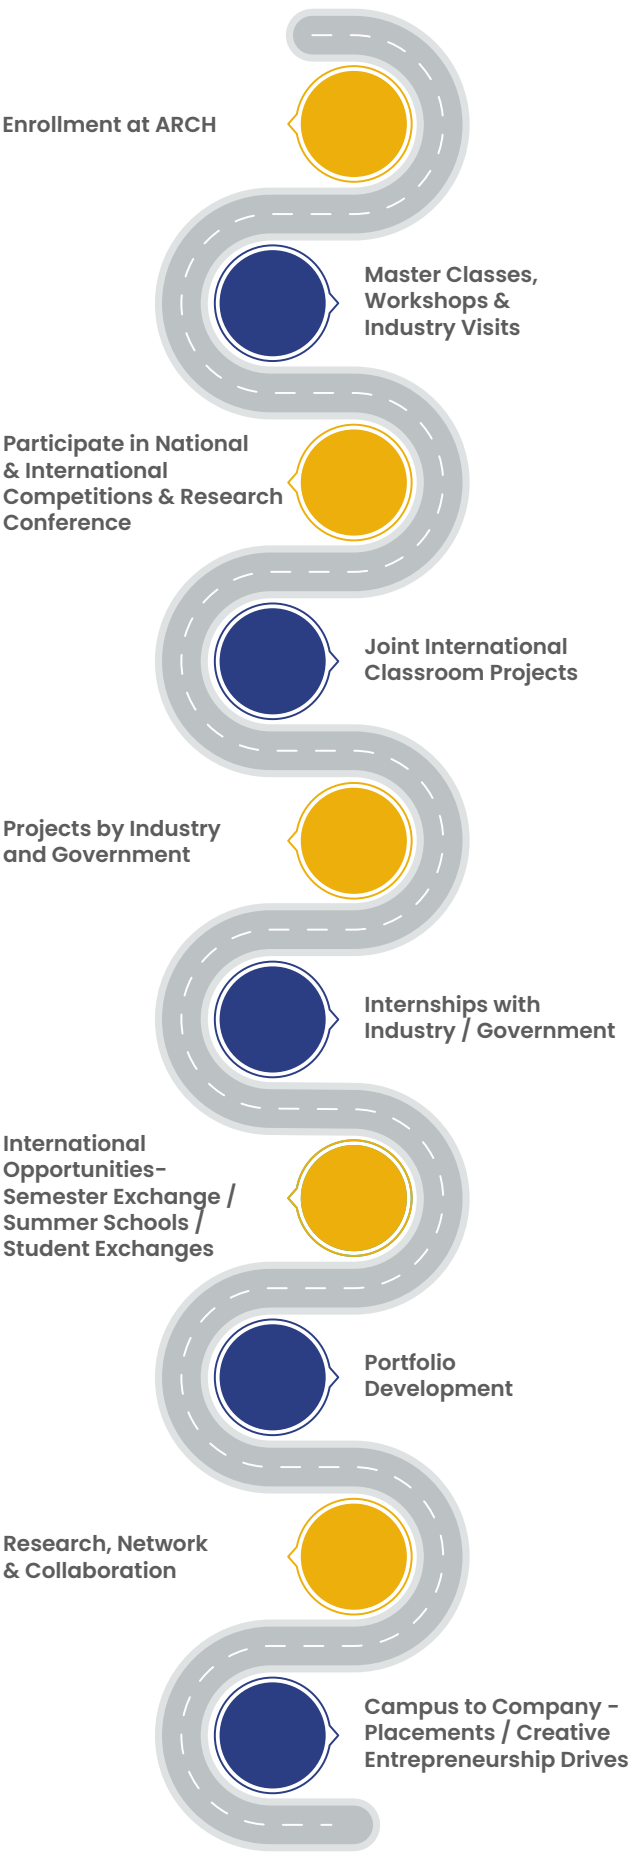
Enrollment at ARCH

Master Classes, Workshops & Industry Visits

Participate in National & International Competitions & Research Conference

Joint International Classroom Projects

Projects by Industry and Government

Internships with Industry / Government

International Opportunities- Semester Exchange / Summer Schools / Student Exchanges

Portfolio Development

Research, Network & Collaboration

Campus to Company - Placements / Creative Entrepreneurship Drives